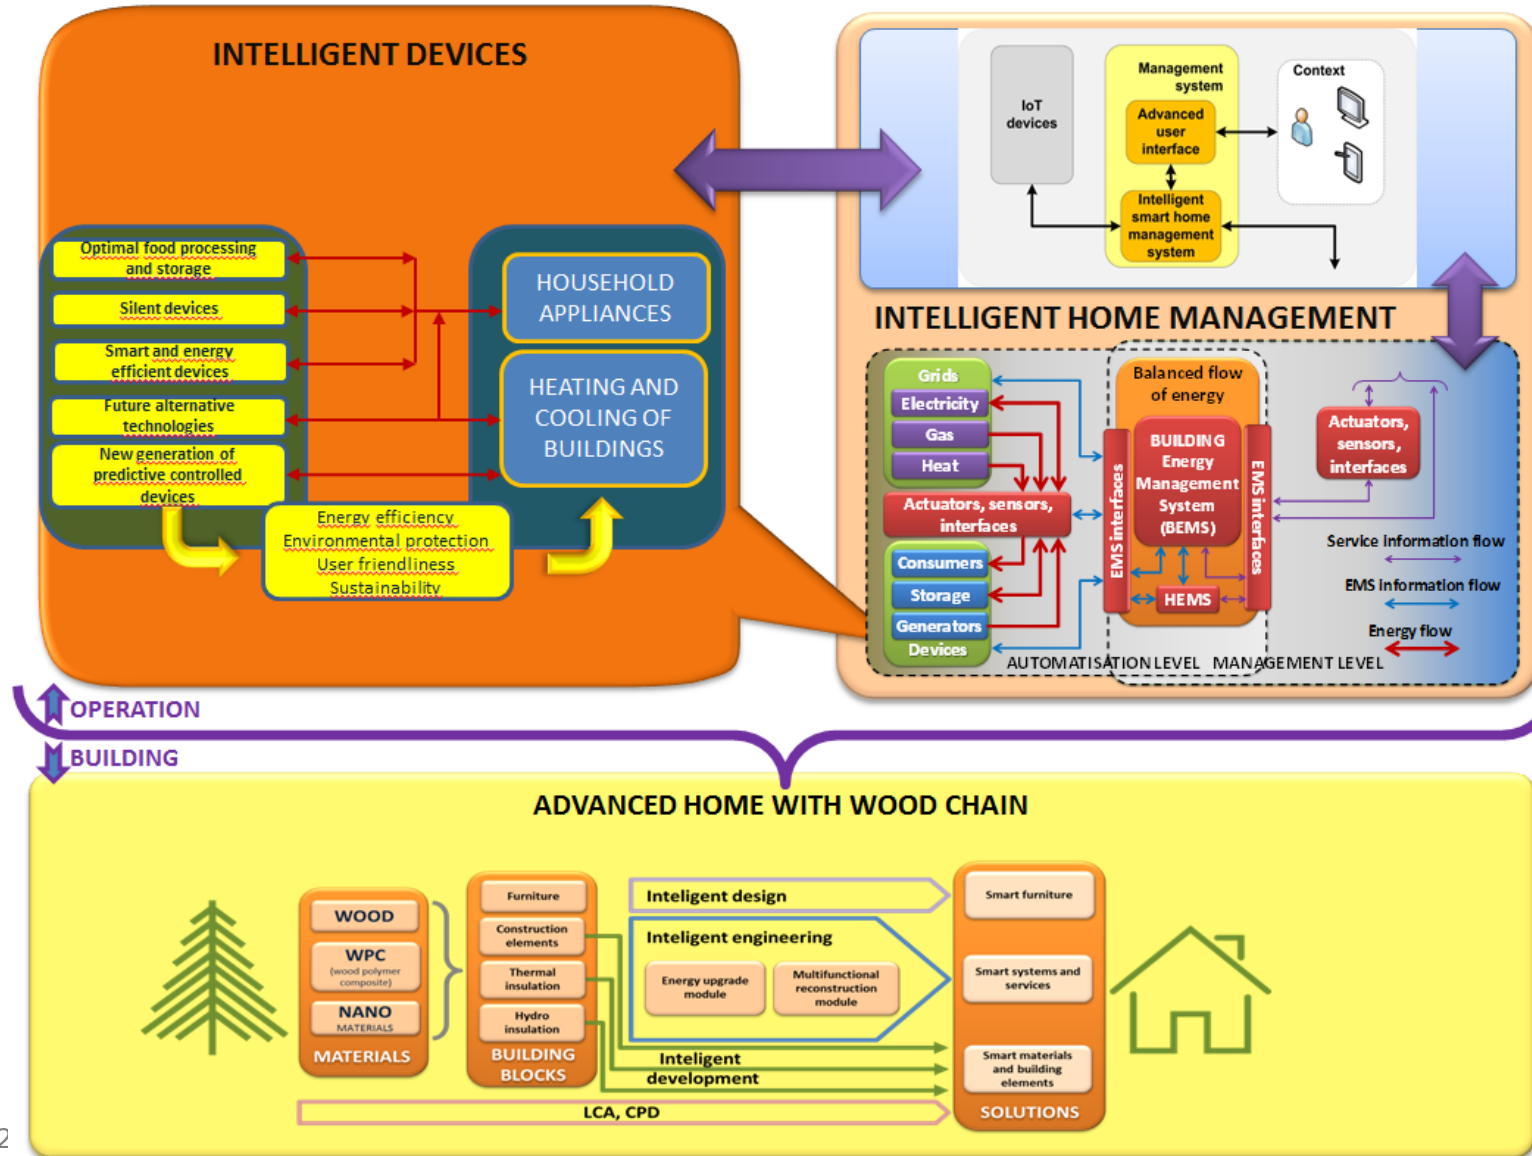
INTELLIGENT DEVICES

Optimal food processing and storage

Silent devices

Smart and energy efficient devices

Future alternative technologies

New generation of predictive controlled devices

HOUSEHOLD APPLIANCES

HEATING AND COOLING OF BUILDINGS

Energy efficiency
Environmental protection
User friendliness
Sustainability

IoT devices

Management system

Advanced user interface

Intelligent smart home management system

Context

INTELLIGENT HOME MANAGEMENT

Grids
Electricity
Gas
Heat

Actuators, sensors, interfaces

Consumers
Storage
Generators
Devices

Balanced flow of energy

EMS interfaces

BUILDING Energy Management System (BEMS)

EMS interfaces

HEMS

Actuators, sensors, interfaces

Service information flow

EMS information flow

Energy flow

AUTOMATISATION LEVEL MANAGEMENT LEVEL

OPERATION

BUILDING

ADVANCED HOME WITH WOOD CHAIN

WOOD

WPC
(wood polymer composite)

NANO
MATERIALS

MATERIALS

Furniture

Construction elements

Thermal insulation

Hydro insulation

BUILDING BLOCKS

Inteligent design

Inteligent engineering

Energy upgrade module

Multifunctional reconstruction module

Inteligent development

LCA, CPD

Smart furniture

Smart systems and services

Smart materials and building elements

SOLUTIONS

2